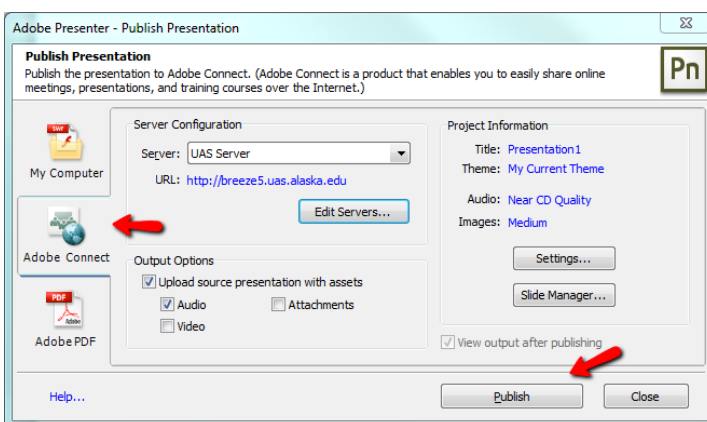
Adobe Presenter - Publish Presentation

Publish Presentation
Publish the presentation to Adobe Connect. (Adobe Connect is a product that enables you to easily share online meetings, presentations, and training courses over the Internet.)

Pn

SWF
My Computer

Adobe Connect

PDF
Adobe
Adobe PDF

Server Configuration
Server: UAS Server
URL: http://breeze5.uas.alaska.edu
Edit Servers...

Output Options
Upload source presentation with assets
Audio
Attachments
Video

Project Information
Title: Presentation1
Theme: My Current Theme
Audio: Near CD Quality
Images: Medium
Settings...
Slide Manager...
View output after publishing

Help...
Publish
Close